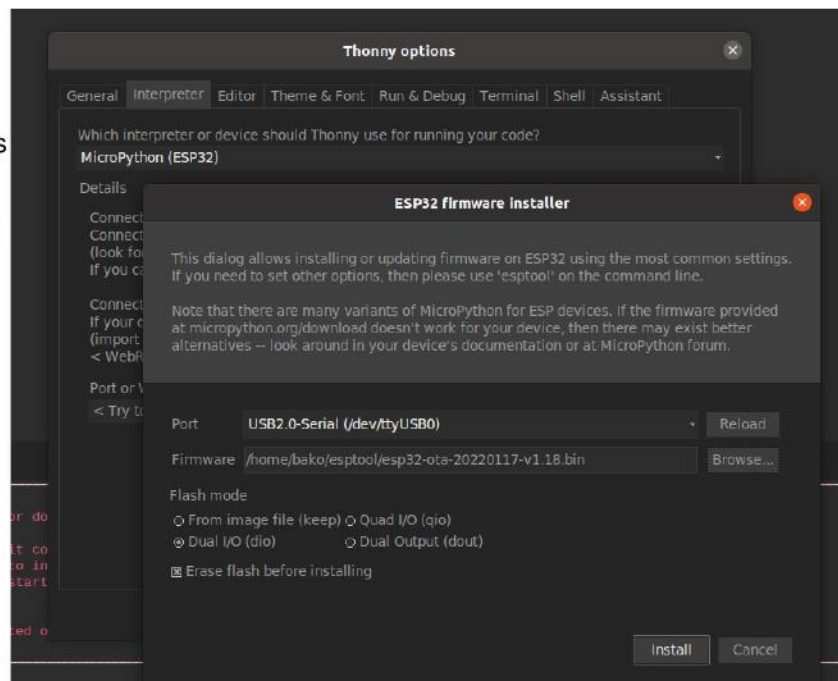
s

Thonny options

General Interpreter Editor Theme & Font Run & Debug Terminal Shell Assistant

Which interpreter or device should Thonny use for running your code?
MicroPython (ESP32)

Details

Connect
Connect
(look fo
If you c

Connect
If your d
(import
< WebR

Port or V
< Try t

r do

t co
o in
start

ed o

ESP32 firmware installer

This dialog allows installing or updating firmware on ESP32 using the most common settings. If you need to set other options, then please use 'esptool' on the command line.

Note that there are many variants of MicroPython for ESP devices. If the firmware provided at micropython.org/download doesn't work for your device, then there may exist better alternatives -- look around in your device's documentation or at MicroPython forum.

Port USB2.0-Serial (/dev/ttyUSB0) Reload

Firmware /home/bako/esptool/esp32-ota-20220117-v1.18.bin Browse...

Flash mode
From image file (keep) Quad I/O (qio)
Dual I/O (dio) Dual Output (dout)

Erase flash before installing

Install Cancel